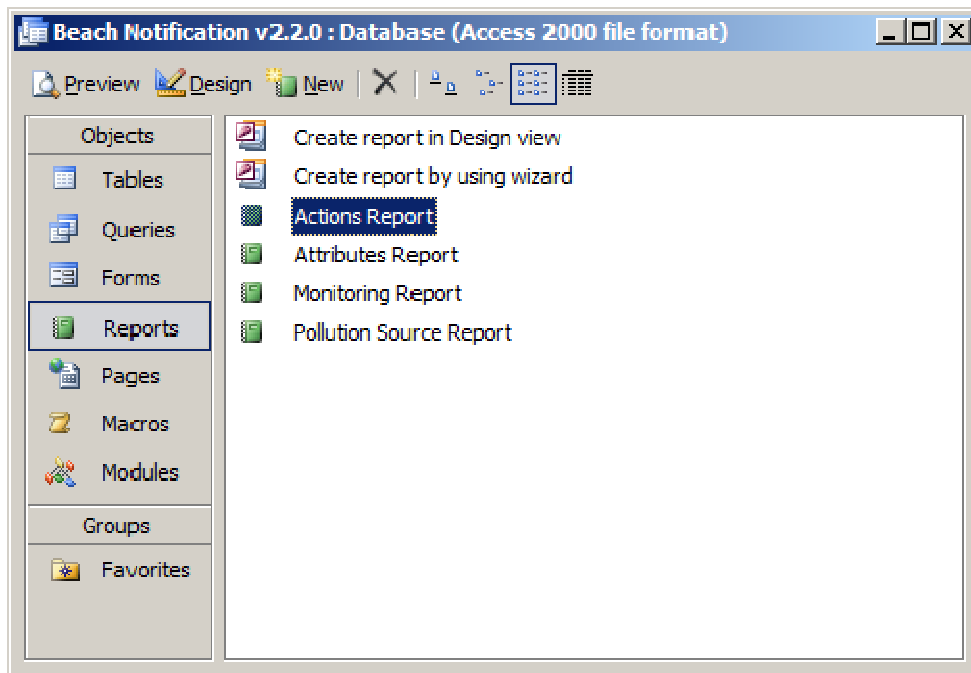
Beach Notification v2.2.0 : Database (Access 2000 file format)

Preview Design New

Objects
Tables
Queries
Forms
Reports
Pages
Macros
Modules
Groups
Favorites

Create report in Design view
Create report by using wizard
Actions Report
Attributes Report
Monitoring Report
Pollution Source Report